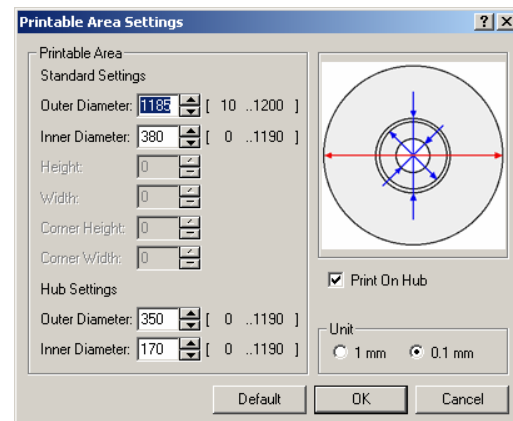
Printable Area Settings ? X

Printable Area
Standard Settings

Outer Diameter: 1185 [ 10 ..1200 ]

Inner Diameter: 380 [ 0 ..1190 ]

Height: 0

Width: 0

Corner Height: 0

Corner Width: 0

Hub Settings

Outer Diameter: 350 [ 0 ..1190 ]

Inner Diameter: 170 [ 0 ..1190 ]

Print On Hub

Unit
1 mm 0.1 mm

Default OK Cancel